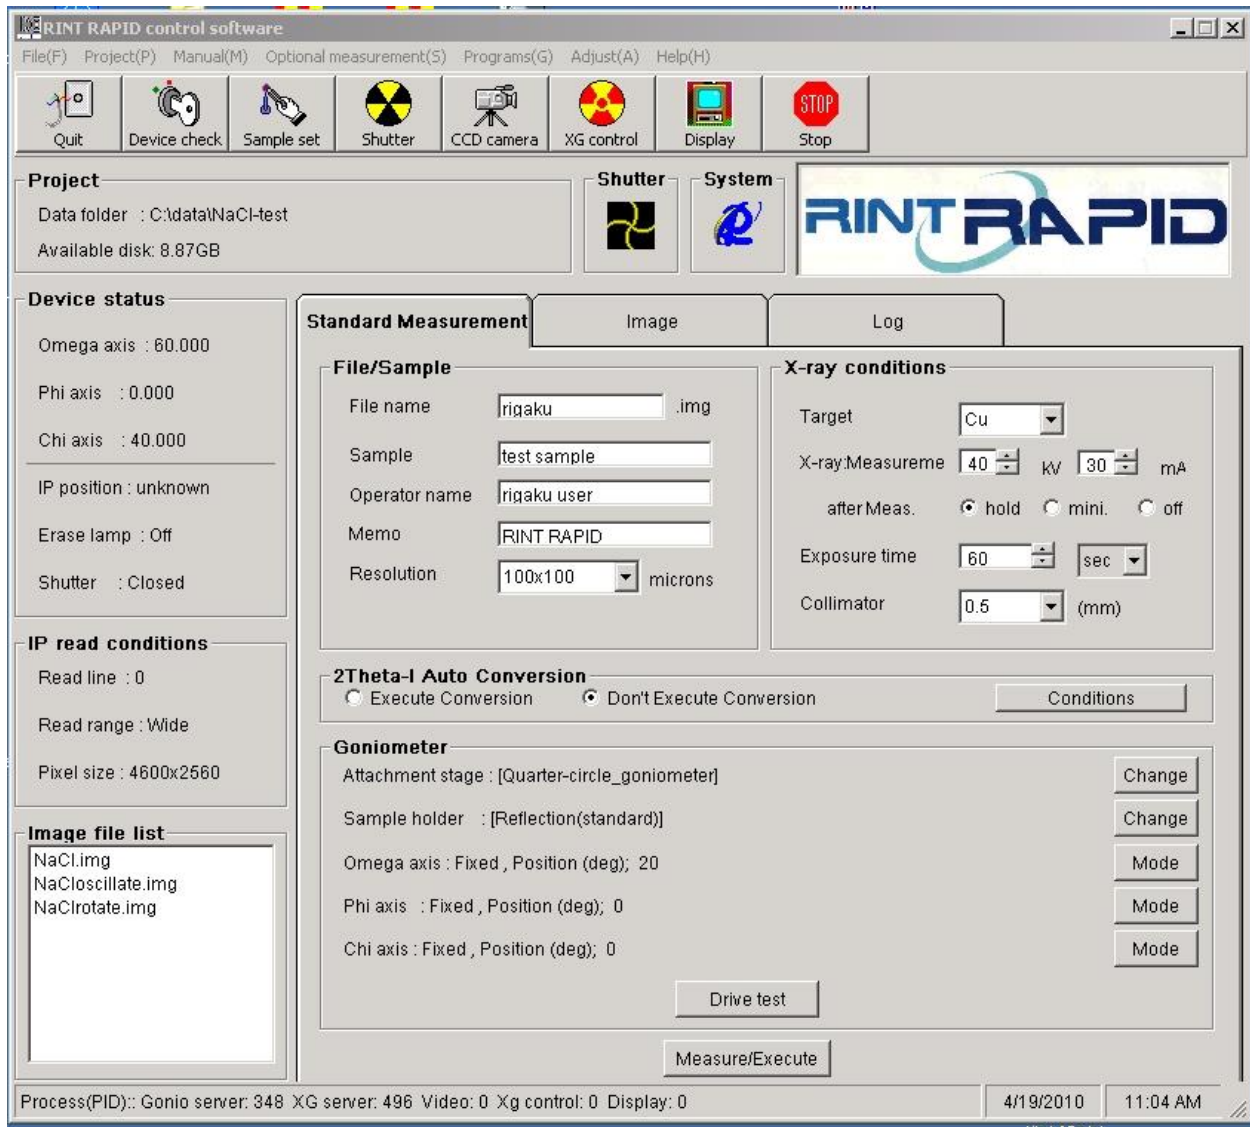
RINT RAPID control software

File(F) Project(P) Manual(M) Optional measurement(S) Programs(G) Adjust(A) Help(H)

Quit Device check Sample set Shutter CCD camera XG control Display STOP Stop

Project
Data folder : C:\data\NaCl-test
Available disk: 8.87GB

Shutter

System

RINT RAPID

Device status
Omega axis : 60.000
Phi axis : 0.000
Chi axis : 40.000
IP position : unknown
Erase lamp : Off
Shutter : Closed

IP read conditions
Read line : 0
Read range : Wide
Pixel size : 4600x2560

Image file list
NaCl.img
NaCloscillate.img
NaClrotate.img

Standard Measurement Image Log

File/Sample
File name rigaku .img
Sample test sample
Operator name rigaku user
Memo RINT RAPID
Resolution 100x100 microns

X-ray conditions
Target Cu
X-ray:Measureme 40 kV 30 mA
after Meas. hold mini. off
Exposure time 60 sec
Collimator 0.5 (mm)

2Theta-I Auto Conversion
Execute Conversion Don't Execute Conversion Conditions

Goniometer
Attachment stage : [Quarter-circle_goniometer] Change
Sample holder : [Reflection(standard)] Change
Omega axis : Fixed , Position (deg); 20 Mode
Phi axis : Fixed , Position (deg); 0 Mode
Chi axis : Fixed , Position (deg); 0 Mode
Drive test

Measure/Execute

Process(PID):: Gonio server: 348 XG server: 496 Video: 0 Xg control: 0 Display: 0 4/19/2010 11:04 AM